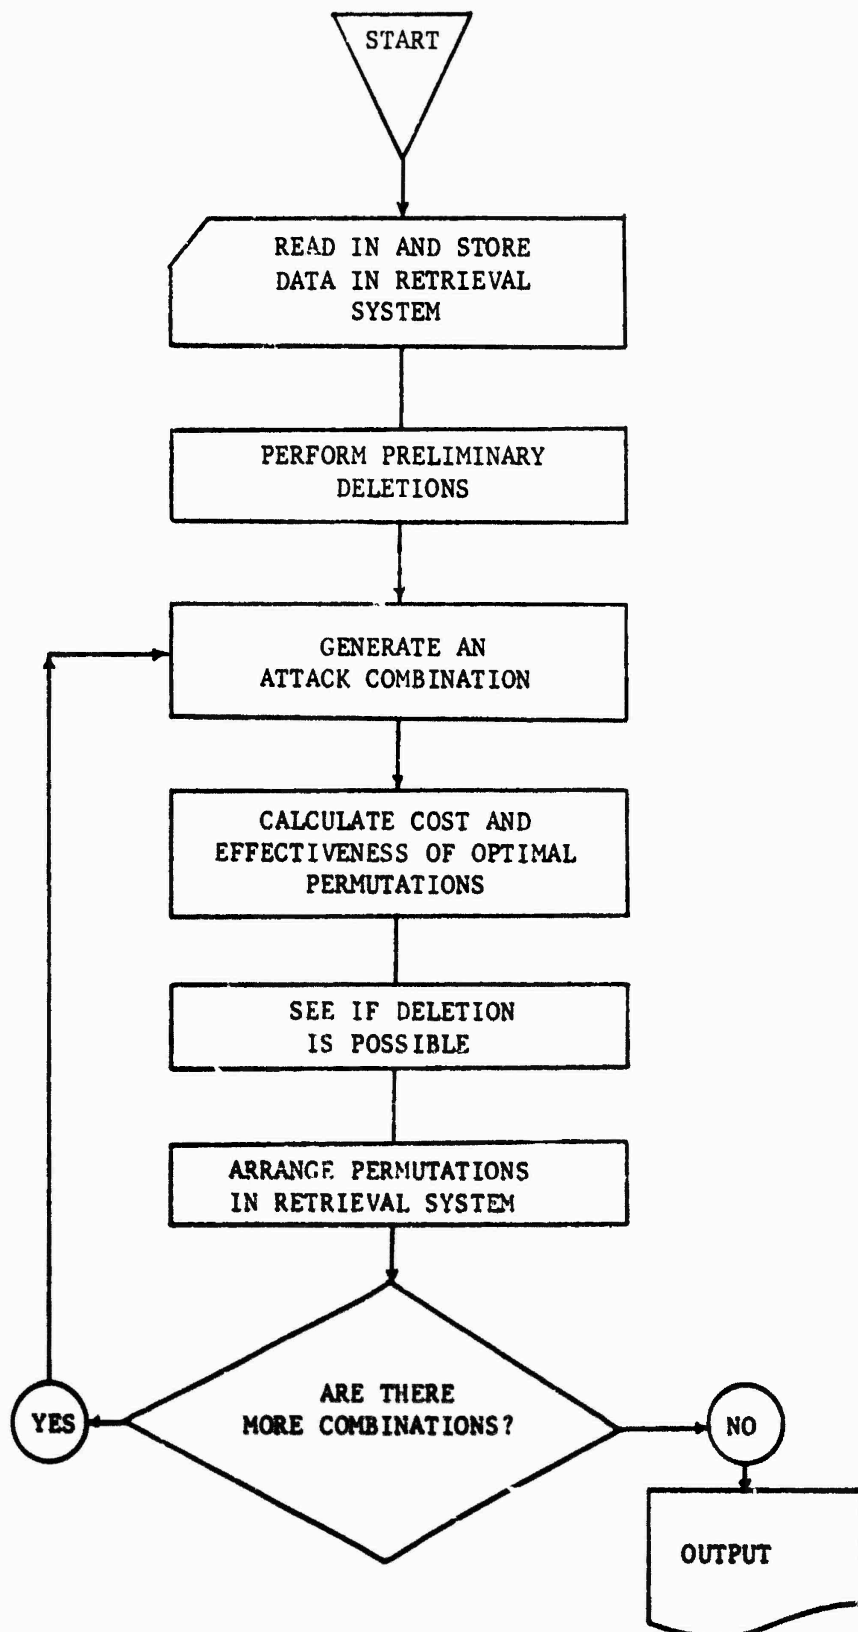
START

READ IN AND STORE DATA IN RETRIEVAL SYSTEM

PERFORM PRELIMINARY DELETIONS

GENERATE AN ATTACK COMBINATION

CALCULATE COST AND EFFECTIVENESS OF OPTIMAL PERMUTATIONS

SEE IF DELETION IS POSSIBLE

ARRANGE PERMUTATIONS IN RETRIEVAL SYSTEM

ARE THERE MORE COMBINATIONS?

YES

NO

OUTPUT